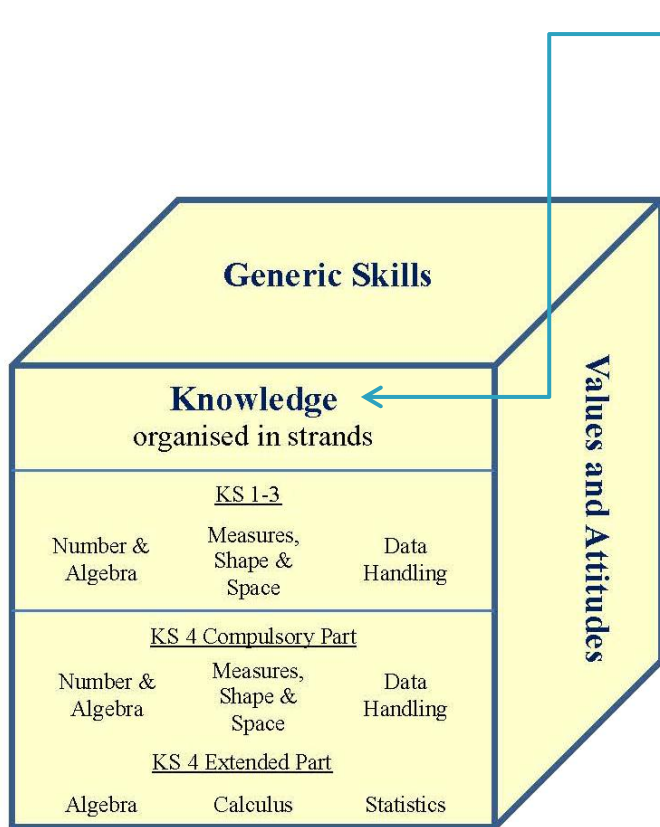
Generic Skills

Knowledge
organised in strands

KS 1-3

Number & Algebra

Measures, Shape & Space

Data Handling

KS 4 Compulsory Part

Number & Algebra

Measures, Shape & Space

Data Handling

KS 4 Extended Part

Algebra

Calculus

Statistics

Values and Attitudes